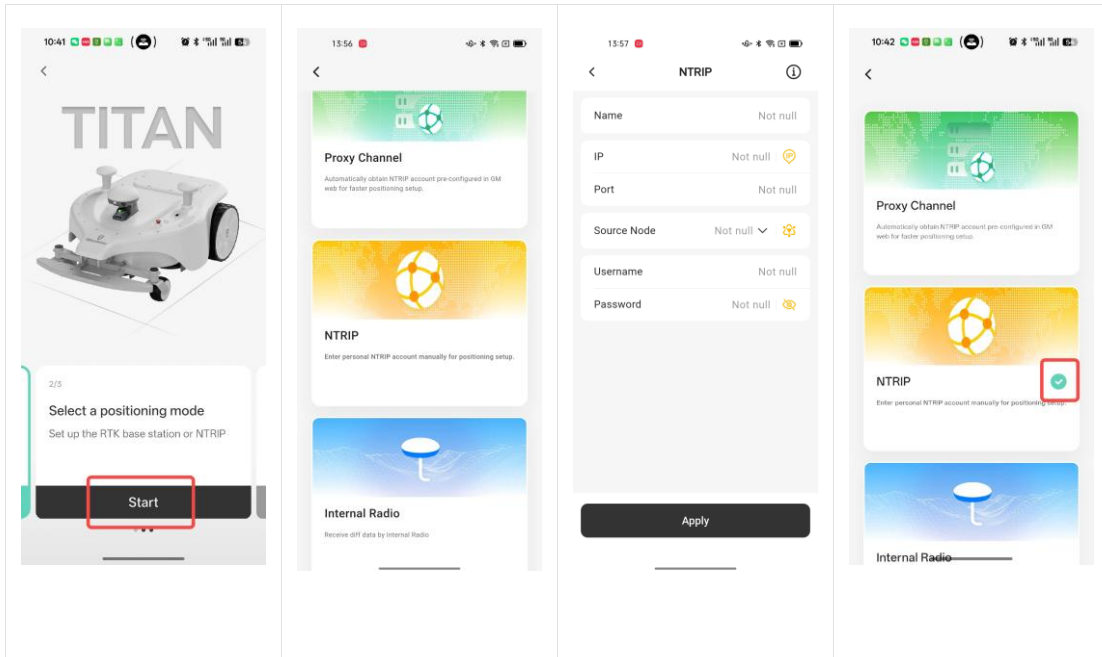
10:41

TITAN

2/3

Select a positioning mode

Set up the RTK base station or NTRIP

Start

13:56

Proxy Channel

Automatically obtain NTRIP account pre-configured in GM web for faster positioning setup.

NTRIP

Enter personal NTRIP account manually for positioning setup.

Internal Radio

Receive diff data by Internal Radio

13:57

NTRIP

| Name | Not null |
|---|---|
| IP | Not null |
| Port | Not null |
| Source Node | Not null |
| Username | Not null |
| Password | Not null |

Apply

10:42

Proxy Channel

Automatically obtain NTRIP account pre-configured in GM web for faster positioning setup.

NTRIP

Enter personal NTRIP account manually for positioning setup.

Internal Radio